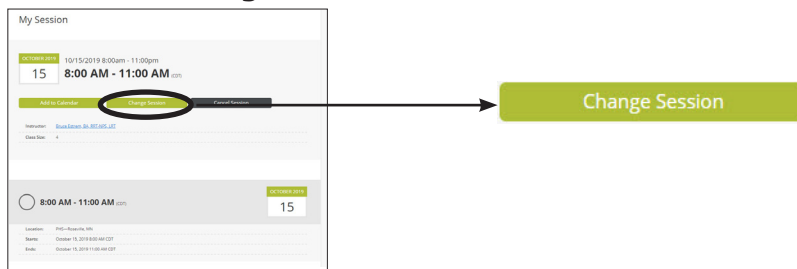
My Session

OCTOBER 2019
15
10/15/2019 8:00am - 11:00pm
8:00 AM - 11:00 AM (CDT)

Add to Calendar
Change Session
Cancel Session

Instructor: Bruce Eanson, BA, RRT-NPS, LRT
Class Size: 4

8:00 AM - 11:00 AM (CDT)
OCTOBER 2019
15

Location: PHC—Roseville, MN
Starts: October 15, 2019 8:00 AM CDT
Ends: October 15, 2019 11:00 AM CDT

Change Session